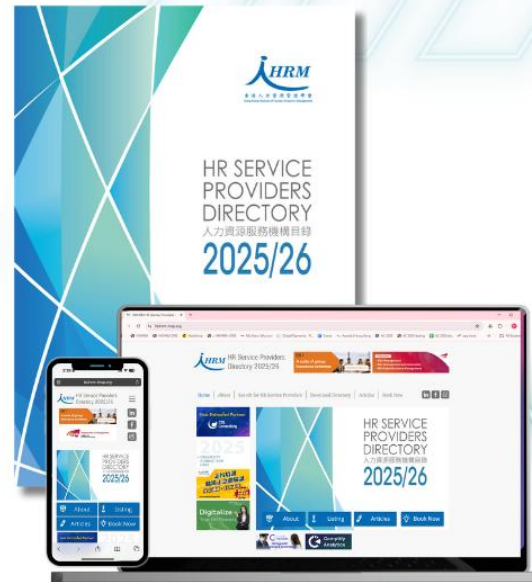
HRM
香港人力資源管理學會
Hong Kong Institute of Human Resource Management

HR SERVICE PROVIDERS DIRECTORY
人力資源服務機構目錄
2025/26

HRM HR Service Providers Directory 2025/26

Home | About | Benefit for HR Service Providers | Download Directory | Articles | Book Now

HR SERVICE PROVIDERS DIRECTORY
人力資源服務機構目錄
2025/26

Digitalize

About
Listing
Articles
Book Now

Complete Analytics

HRM HR Service Providers Directory 2025/26

HR SERVICE PROVIDERS DIRECTORY
2025/26

About
Listing
Articles
Book Now